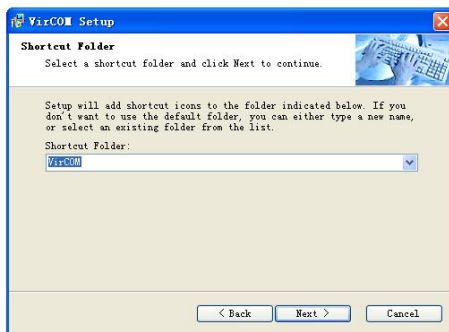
VirCOM Setup

Shortcut Folder
Select a shortcut folder and click Next to continue.

Setup will add shortcut icons to the folder indicated below. If you don't want to use the default folder, you can either type a new name, or select an existing folder from the list.

Shortcut Folder:
VirCOM

< Back
Next >
Cancel